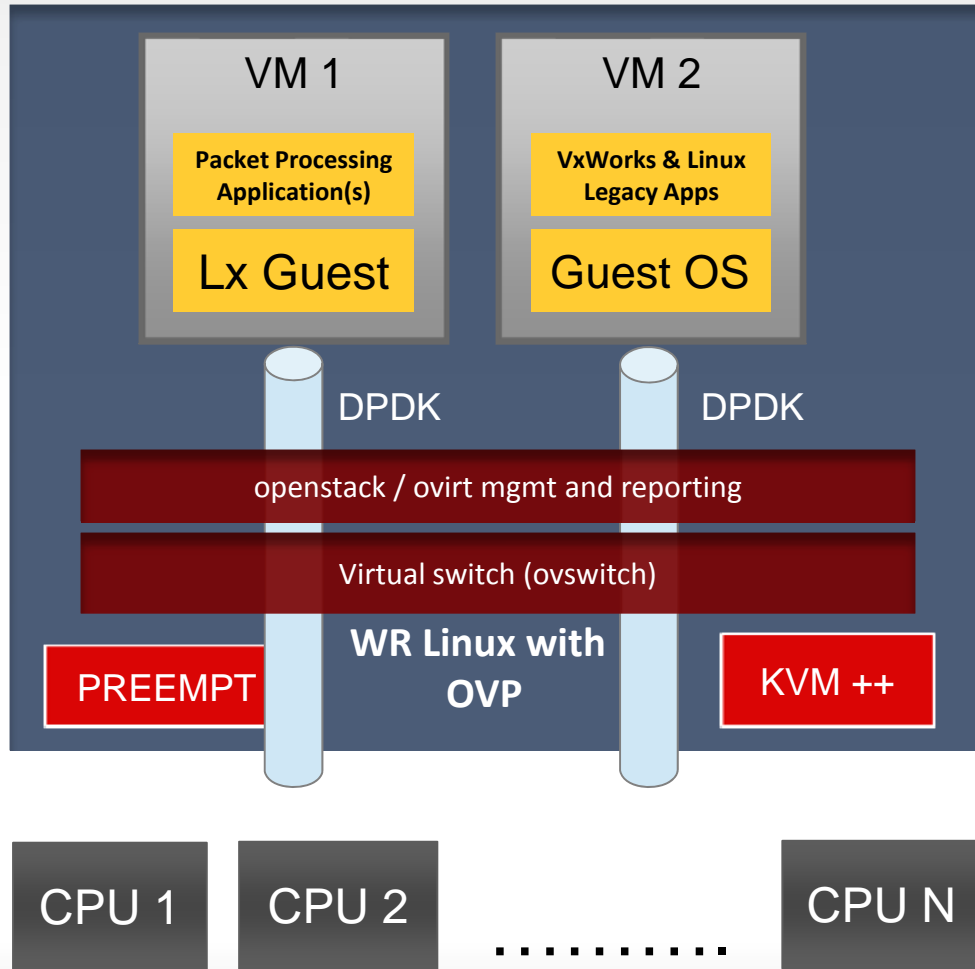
VM 1

Packet Processing Application(s)

Lx Guest

VM 2

VxWorks & Linux Legacy Apps

Guest OS

DPDK

DPDK

openstack / ovirt mgmt and reporting

Virtual switch (ovswitch)

PREEMPT

WR Linux with OVP

KVM ++

CPU 1

CPU 2

.........

CPU N